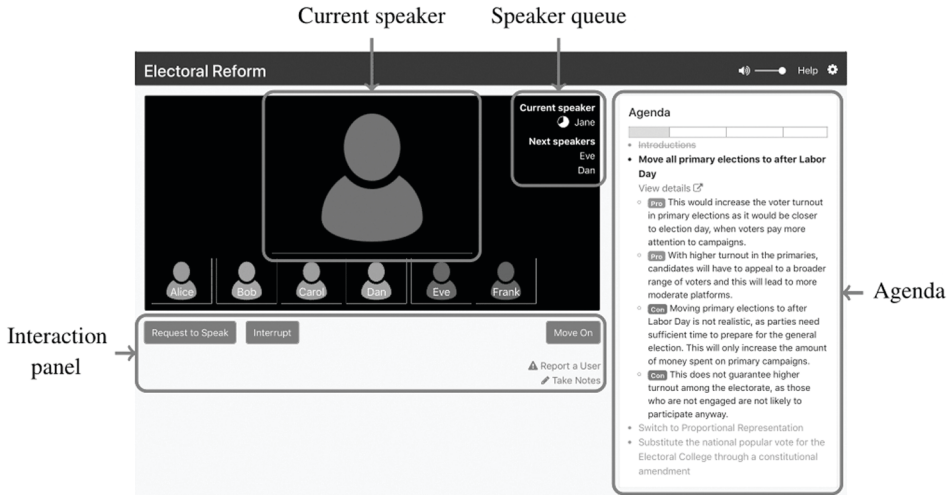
Current speaker

Speaker queue

Electoral Reform

Help

Current speaker
Jane

Next speakers
Eve
Dan

Alice Bob Carol Dan Eve Frank

Request to Speak Interrupt Move On

Report a User
Take Notes

Interaction panel

Agenda

~~Introductions~~
- **Move all primary elections to after Labor Day**

View details
- Pro This would increase the voter turnout in primary elections as it would be closer to election day, when voters pay more attention to campaigns.
- Pro With higher turnout in the primaries, candidates will have to appeal to a broader range of voters and this will lead to more moderate platforms.
- Con Moving primary elections to after Labor Day is not realistic, as parties need sufficient time to prepare for the general election. This will only increase the amount of money spent on primary campaigns.
- Con This does not guarantee higher turnout among the electorate, as those who are not engaged are not likely to participate anyway.
- Switch to Proportional Representation
- Substitute the national popular vote for the Electoral College through a constitutional amendment

Agenda